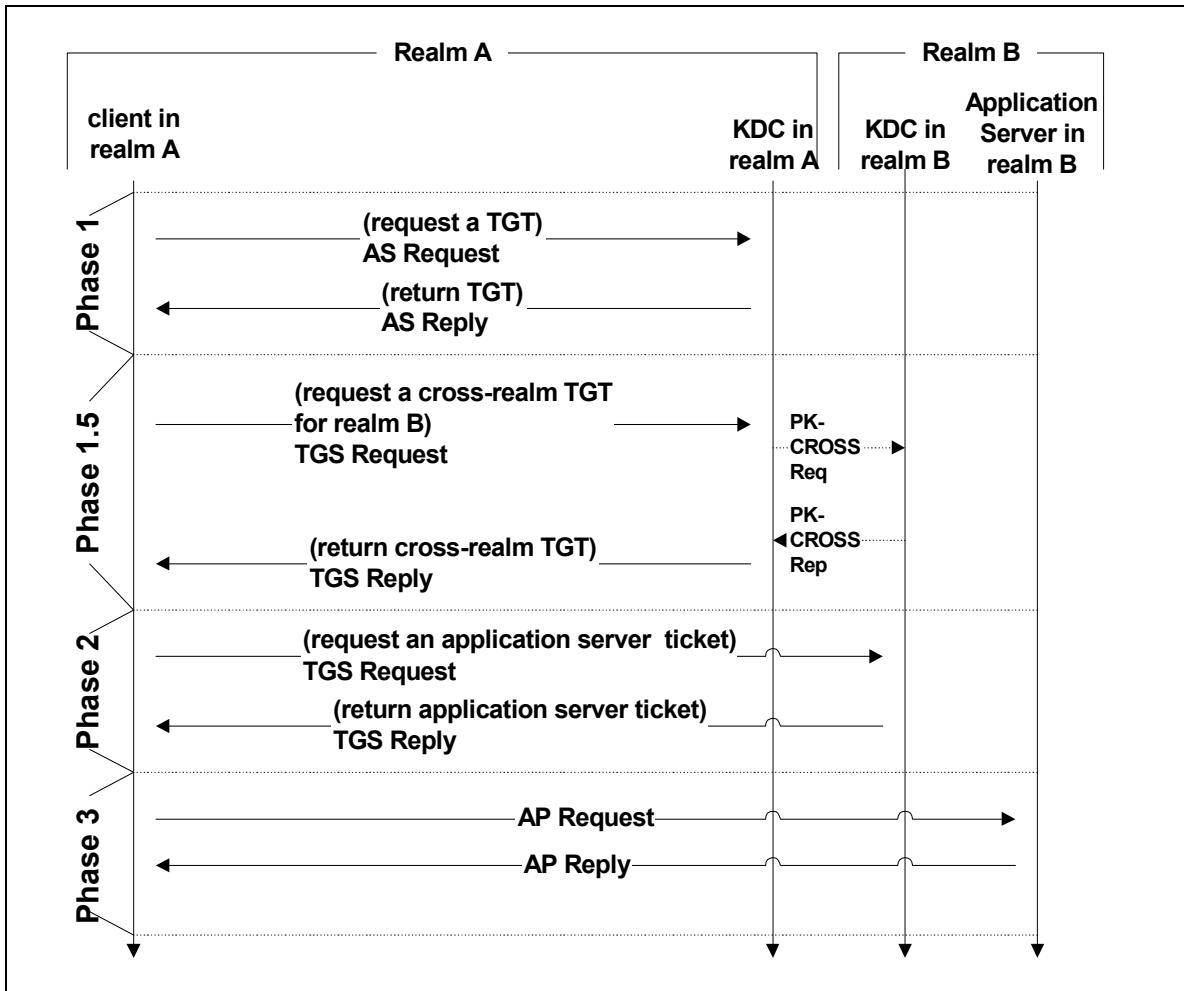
Realm A

Realm B

client in realm A

KDC in realm A

KDC in realm B

Application Server in realm B

Phase 1

(request a TGT) AS Request

(return TGT) AS Reply

Phase 1.5

(request a cross-realm TGT for realm B) TGS Request

PK-CROSS Req

PK-CROSS Rep

(return cross-realm TGT) TGS Reply

Phase 2

(request an application server ticket) TGS Request

(return application server ticket) TGS Reply

Phase 3

AP Request

AP Reply